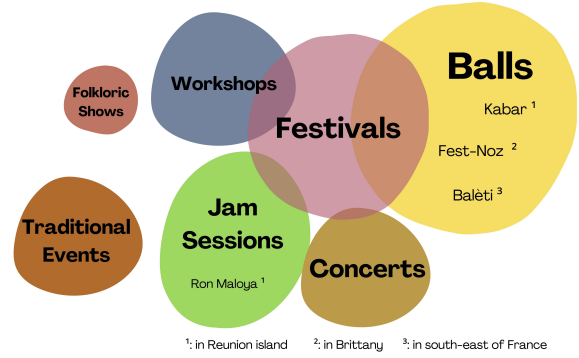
Folkloric Shows

Workshops

Festivals

Balls

Kabar $^1$

Fest-Noz $^2$

Balèti $^3$

Traditional Events

Jam Sessions

Ron Maloya $^1$

Concerts

$^1$: in Reunion island $^2$: in Brittany $^3$: in south-east of France